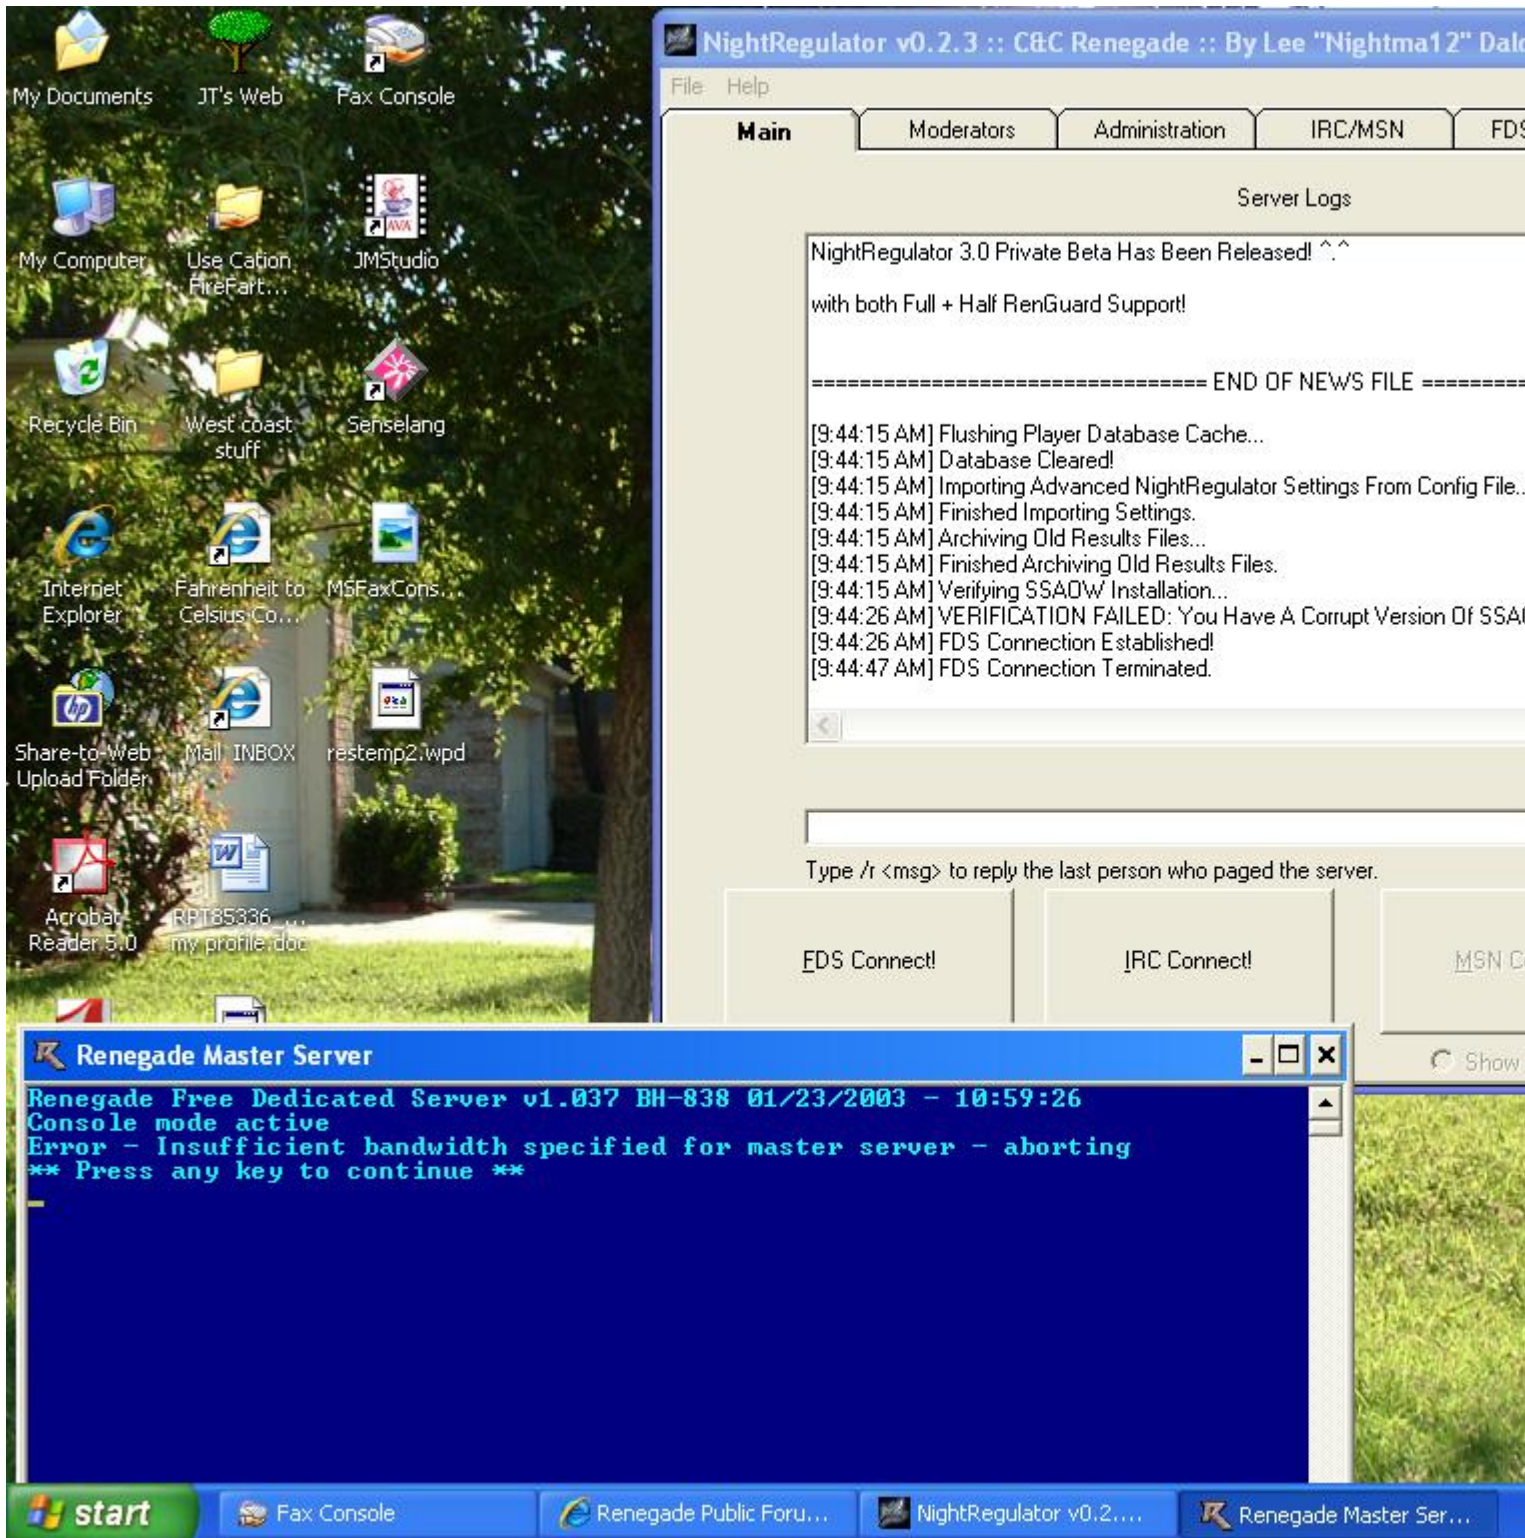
My Documents
JT's Web
Fax Console
My Computer
Use Cation FireFart...
JMStudio
Recycle Bin
West coast stuff
Senselang
Internet Explorer
Fahrenheit to Celsius Co...
MSFaxCons...
Share-to-Web Upload Folder
Mail, INBOX
restemp2.wpd
Acrobat Reader 5.0
RPT85336 ... my profile.doc

NightRegulator v0.2.3 :: C&C Renegade :: By Lee "Nightma12" Dal
File Help
Main | Moderators | Administration | IRC/MSN | FDS

Server Logs

NightRegulator 3.0 Private Beta Has Been Released! ^.^

with both Full + Half RenGuard Support!

================================ END OF NEWS FILE =========

[9:44:15 AM] Flushing Player Database Cache...
[9:44:15 AM] Database Cleared!
[9:44:15 AM] Importing Advanced NightRegulator Settings From Config File..
[9:44:15 AM] Finished Importing Settings.
[9:44:15 AM] Archiving Old Results Files...
[9:44:15 AM] Finished Archiving Old Results Files.
[9:44:15 AM] Verifying SSAOW Installation...
[9:44:26 AM] VERIFICATION FAILED: You Have A Corrupt Version Of SSA
[9:44:26 AM] FDS Connection Established!
[9:44:47 AM] FDS Connection Terminated.

Type /r <msg> to reply the last person who paged the server.

FDS Connect!
IRC Connect!
MSN C
Show

Renegade Master Server
Renegade Free Dedicated Server v1.037 BH-838 01/23/2003 - 10:59:26
Console mode active
Error - Insufficient bandwidth specified for master server - aborting
** Press any key to continue **

start
Fax Console
Renegade Public Foru...
NightRegulator v0.2....
Renegade Master Ser...